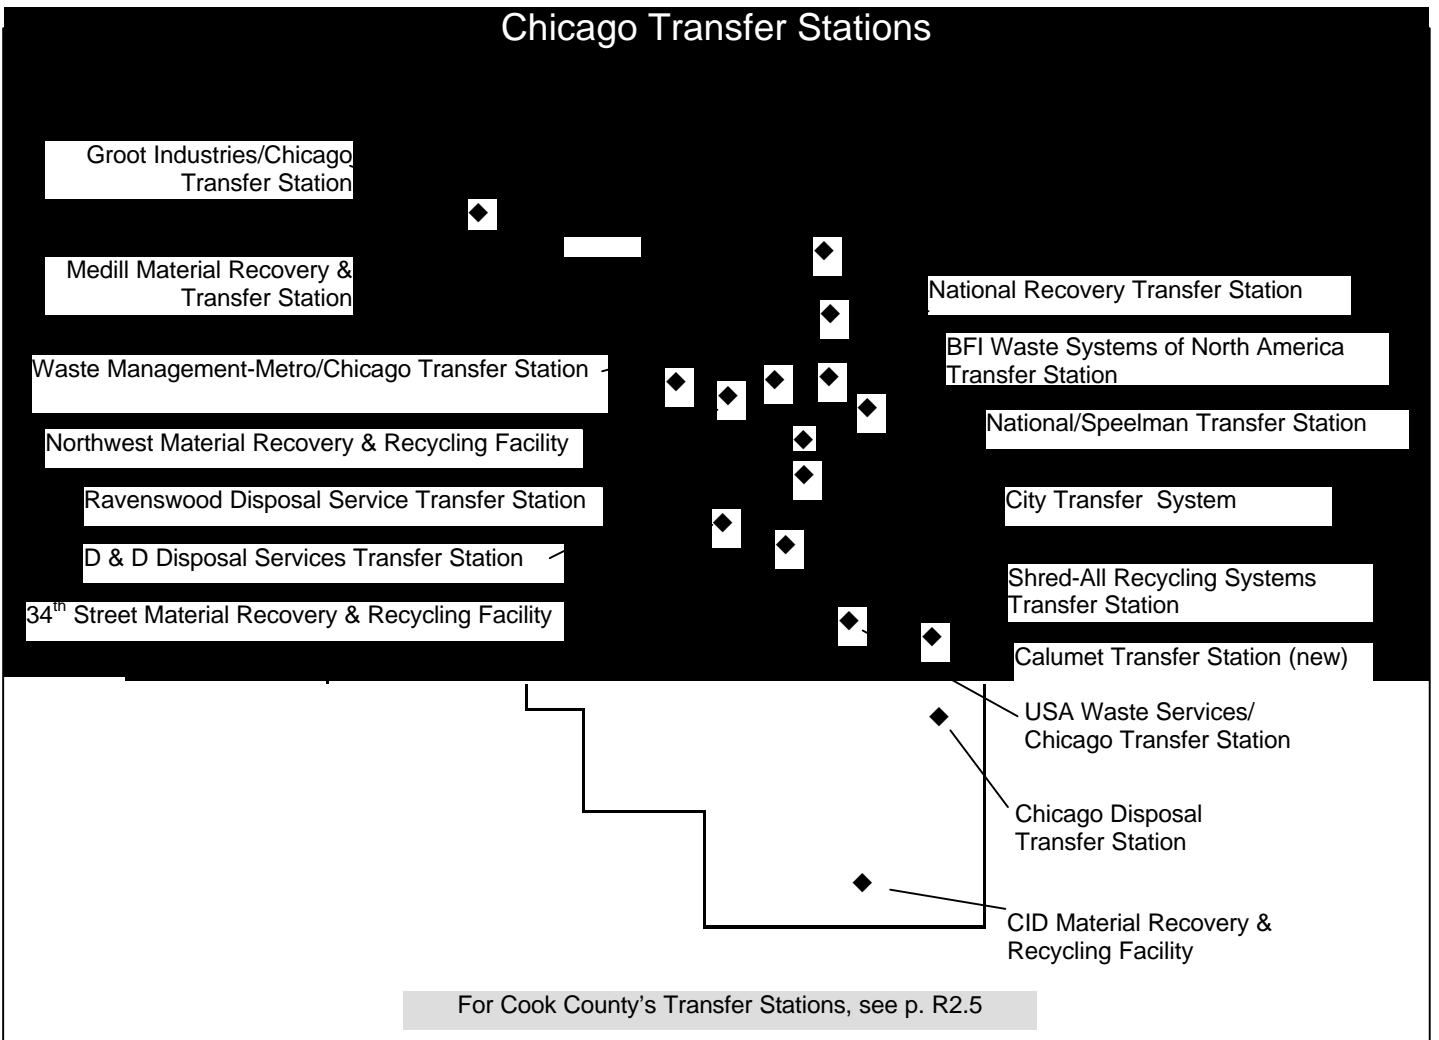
Chicago Transfer Stations

Groot Industries/Chicago Transfer Station

Medill Material Recovery & Transfer Station

Waste Management-Metro/Chicago Transfer Station

Northwest Material Recovery & Recycling Facility

Ravenswood Disposal Service Transfer Station

D & D Disposal Services Transfer Station

34$^{th}$ Street Material Recovery & Recycling Facility

National Recovery Transfer Station

BFI Waste Systems of North America Transfer Station

National/Speelman Transfer Station

City Transfer System

Shred-All Recycling Systems Transfer Station

Calumet Transfer Station (new)

USA Waste Services/ Chicago Transfer Station

Chicago Disposal Transfer Station

CID Material Recovery & Recycling Facility

For Cook County's Transfer Stations, see p. R2.5